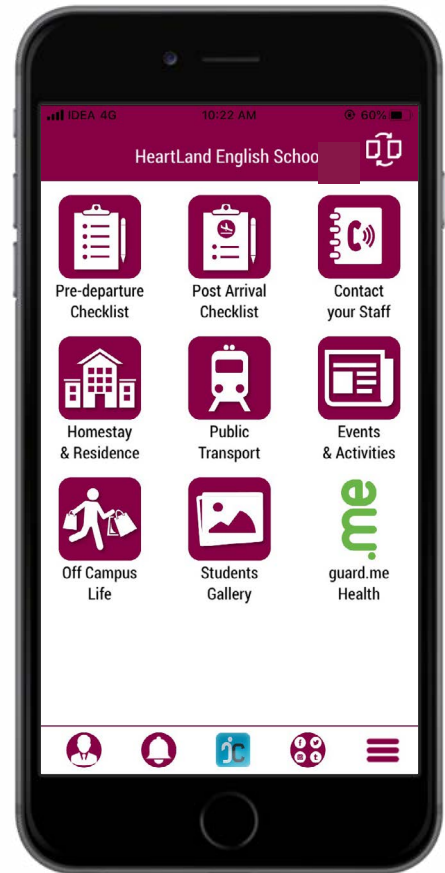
IDEA 4G 10:22 AM 60%

HeartLand English Schoo

Pre-departure Checklist

Post Arrival Checklist

Contact your Staff

Homestay & Residence

Public Transport

Events & Activities

Off Campus Life

Students Gallery

me

guard.me Health